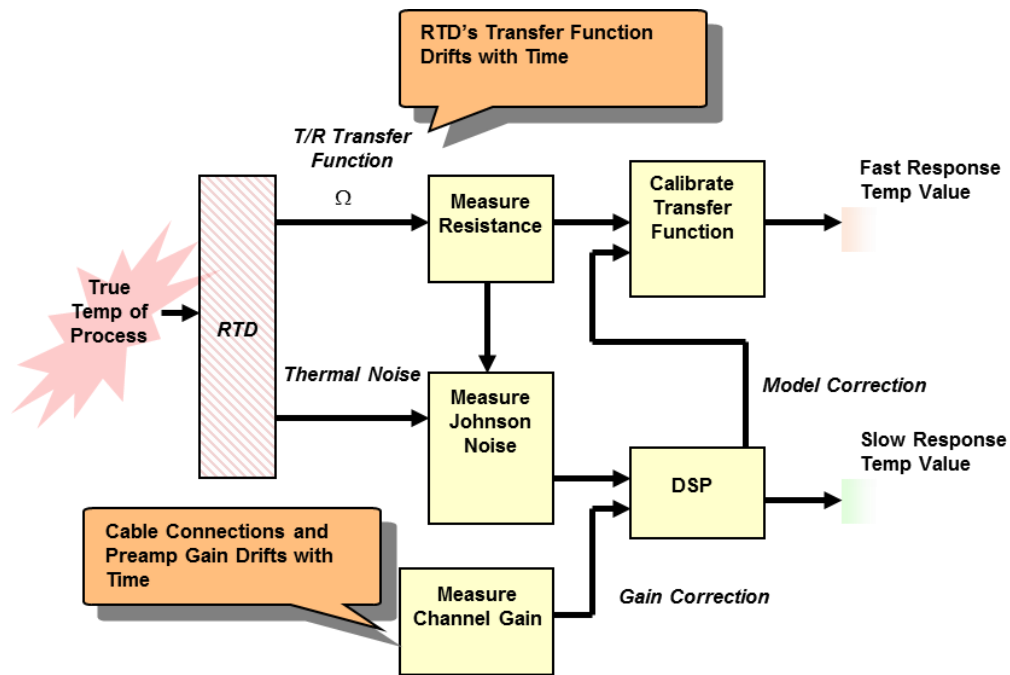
RTD's Transfer Function Drifts with Time

T/R Transfer Function

$\Omega$

True Temp of Process

RTD

Measure Resistance

Calibrate Transfer Function

Fast Response Temp Value

Thermal Noise

Measure Johnson Noise

Model Correction

DSP

Slow Response Temp Value

Cable Connections and Preamp Gain Drifts with Time

Measure Channel Gain

Gain Correction